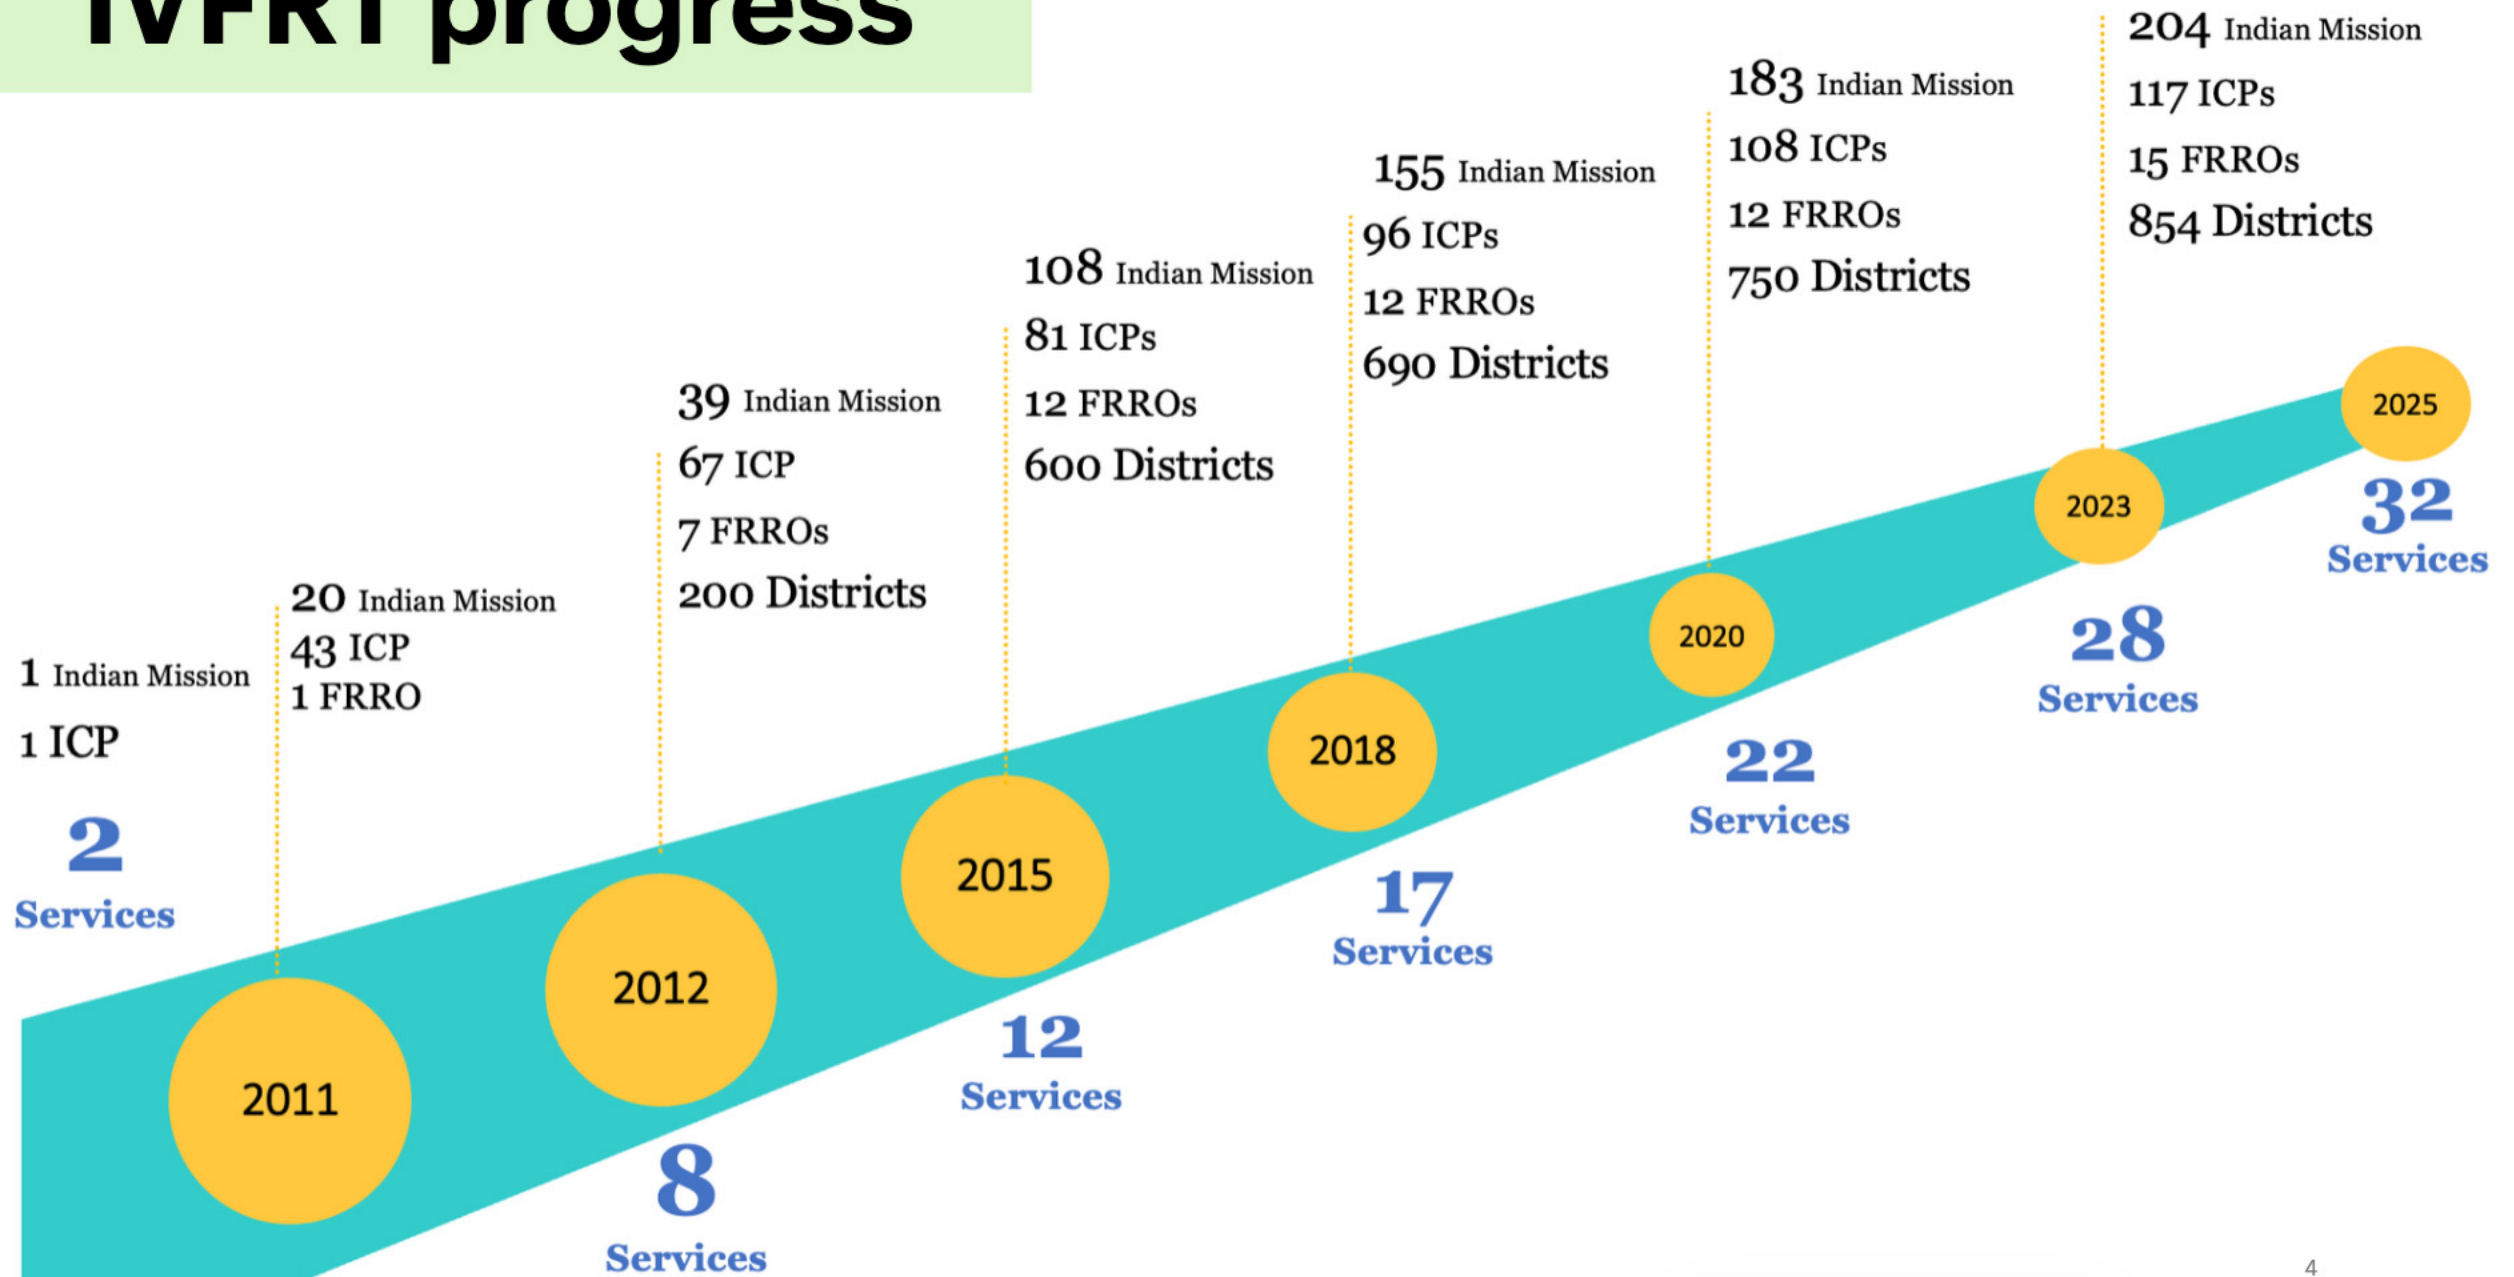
IVFRT progress

1 Indian Mission
1 ICP

2 Services

2011

20 Indian Mission
43 ICP
1 FRRO

2012

8 Services

39 Indian Mission
67 ICP
7 FRROs
200 Districts

2015

12 Services

108 Indian Mission
81 ICPs
12 FRROs
600 Districts

2018

17 Services

155 Indian Mission
96 ICPs
12 FRROs
690 Districts

2020

22 Services

183 Indian Mission
108 ICPs
12 FRROs
750 Districts

2023

28 Services

204 Indian Mission
117 ICPs
15 FRROs
854 Districts

2025

32 Services

4